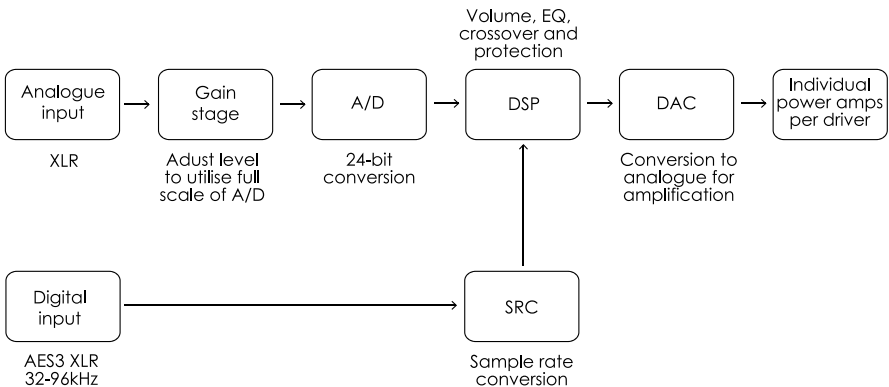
Volume, EQ, crossover and protection

Analogue input

XLR

Gain stage

Adust level to utilise full scale of A/D

A/D

24-bit conversion

DSP

DAC

Conversion to analogue for amplification

Individual power amps per driver

Digital input

AES3 XLR 32-96kHz

SRC

Sample rate conversion